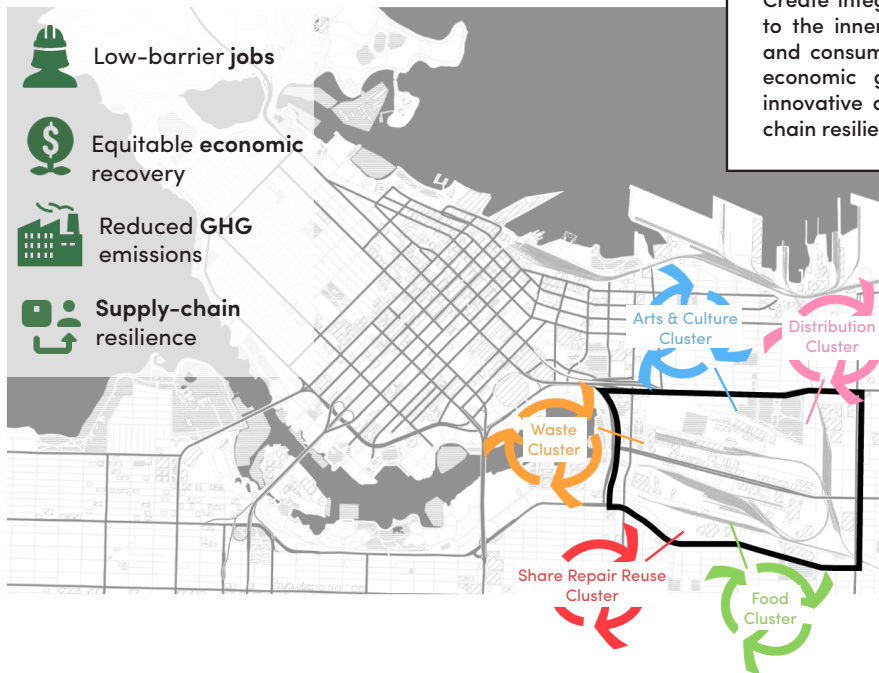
Low-barrier **jobs**

Equitable **economic** recovery

Reduced **GHG** emissions

**Supply-chain** resilience

Create integ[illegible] to the inner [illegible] and consum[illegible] economic g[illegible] innovative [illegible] chain resilie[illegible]

Arts & Culture Cluster

Distribution Cluster

Waste Cluster

Share Repair Reuse Cluster

Food Cluster